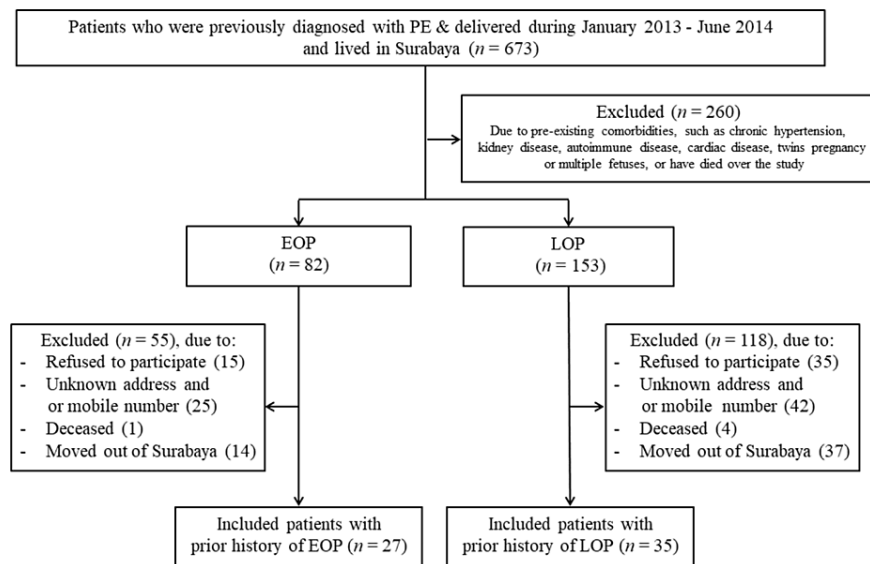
Patients who were previously diagnosed with PE & delivered during January 2013 - June 2014 and lived in Surabaya ($n$ = 673)

Excluded ($n$ = 260)
Due to pre-existing comorbidities, such as chronic hypertension, kidney disease, autoimmune disease, cardiac disease, twins pregnancy or multiple fetuses, or have died over the study

EOP
($n$ = 82)

LOP
($n$ = 153)

Excluded ($n$ = 55), due to:
- Refused to participate (15)
- Unknown address and or mobile number (25)
- Deceased (1)
- Moved out of Surabaya (14)

Excluded ($n$ = 118), due to:
- Refused to participate (35)
- Unknown address and or mobile number (42)
- Deceased (4)
- Moved out of Surabaya (37)

Included patients with prior history of EOP ($n$ = 27)

Included patients with prior history of LOP ($n$ = 35)